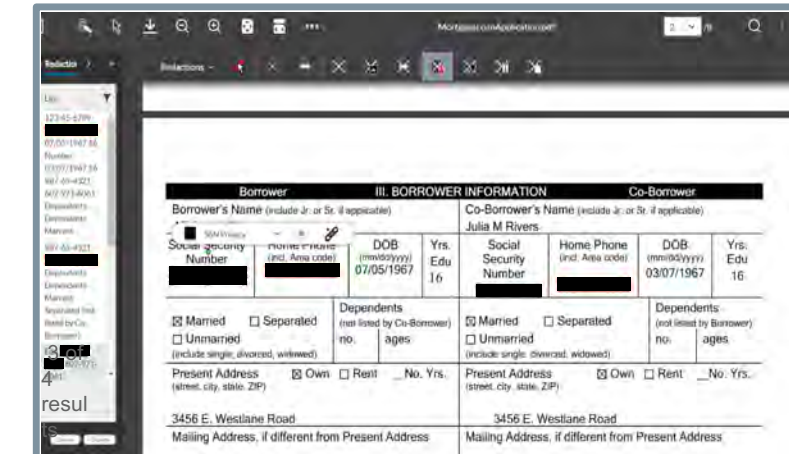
MortgageLoanApplication.pdf

Redaction

Redactions

List

123-45-6789

07/05/1967 16

Number

07/07/1967 16

987-65-4321

(602) 555-0061

Dependents

Dependents

Married

987-65-4321

Dependents

Dependents

Married

Separated (not listed by Co-Borrower)

3 of 4 results

SSN Privacy

Borrower | III. BORROWER INFORMATION | Co-Borrower

Borrower's Name (include Jr. or Sr. if applicable)

Co-Borrower's Name (include Jr. or Sr. if applicable)
Julia M Rivers

| Social Security Number | Home Phone (incl. Area code) | DOB (mm/dd/yyyy) | Yrs. Edu | Social Security Number | Home Phone (incl. Area code) | DOB (mm/dd/yyyy) | Yrs. Edu |
|---|---|---|---|---|---|---|---|
| | | 07/05/1967 | 16 | | | 03/07/1967 | 16 |

☒ Married ☐ Separated
☐ Unmarried (include single, divorced, widowed)
Dependents (not listed by Co-Borrower)
no. ages

☒ Married ☐ Separated
☐ Unmarried (include single, divorced, widowed)
Dependents (not listed by Borrower)
no. ages

Present Address (street, city, state, ZIP) ☒ Own ☐ Rent __No. Yrs.
3456 E. Westlane Road

Present Address (street, city, state, ZIP) ☒ Own ☐ Rent __No. Yrs.
3456 E. Westlane Road

Mailing Address, if different from Present Address

Mailing Address, if different from Present Address